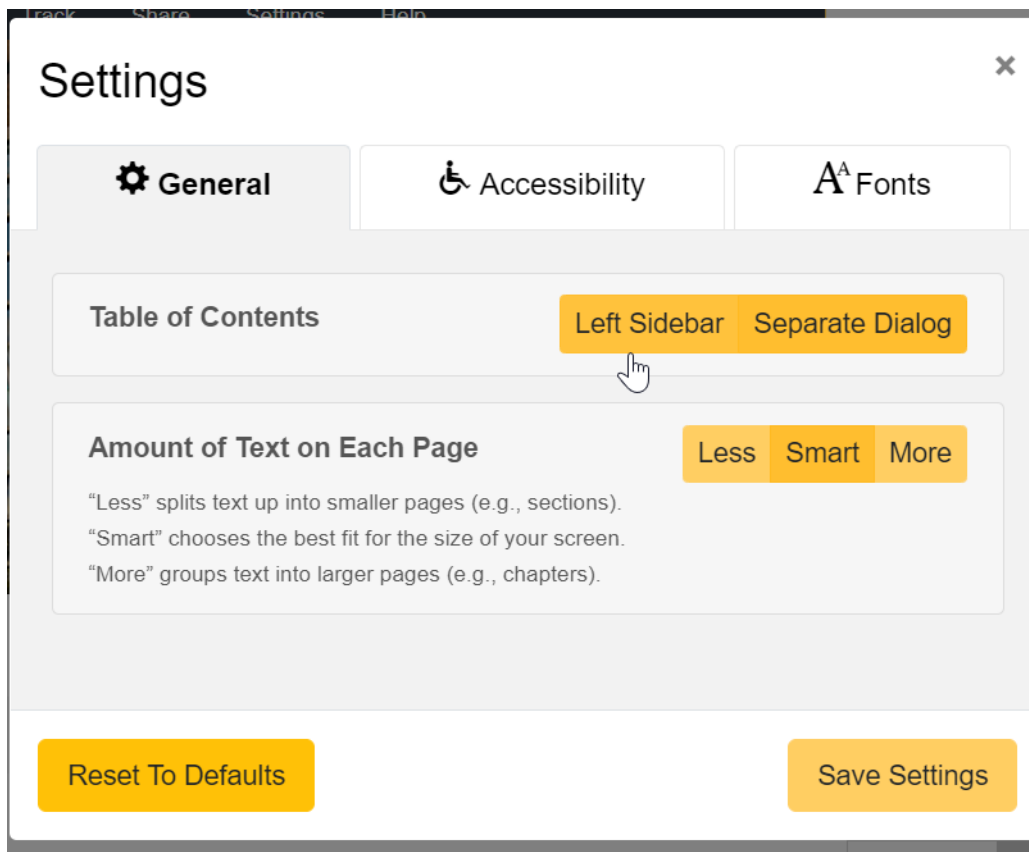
Track Share Settings Help

Settings

×

General Accessibility AA Fonts

Table of Contents

Left Sidebar Separate Dialog

Amount of Text on Each Page

Less Smart More

“Less” splits text up into smaller pages (e.g., sections).
“Smart” chooses the best fit for the size of your screen.
“More” groups text into larger pages (e.g., chapters).

Reset To Defaults

Save Settings